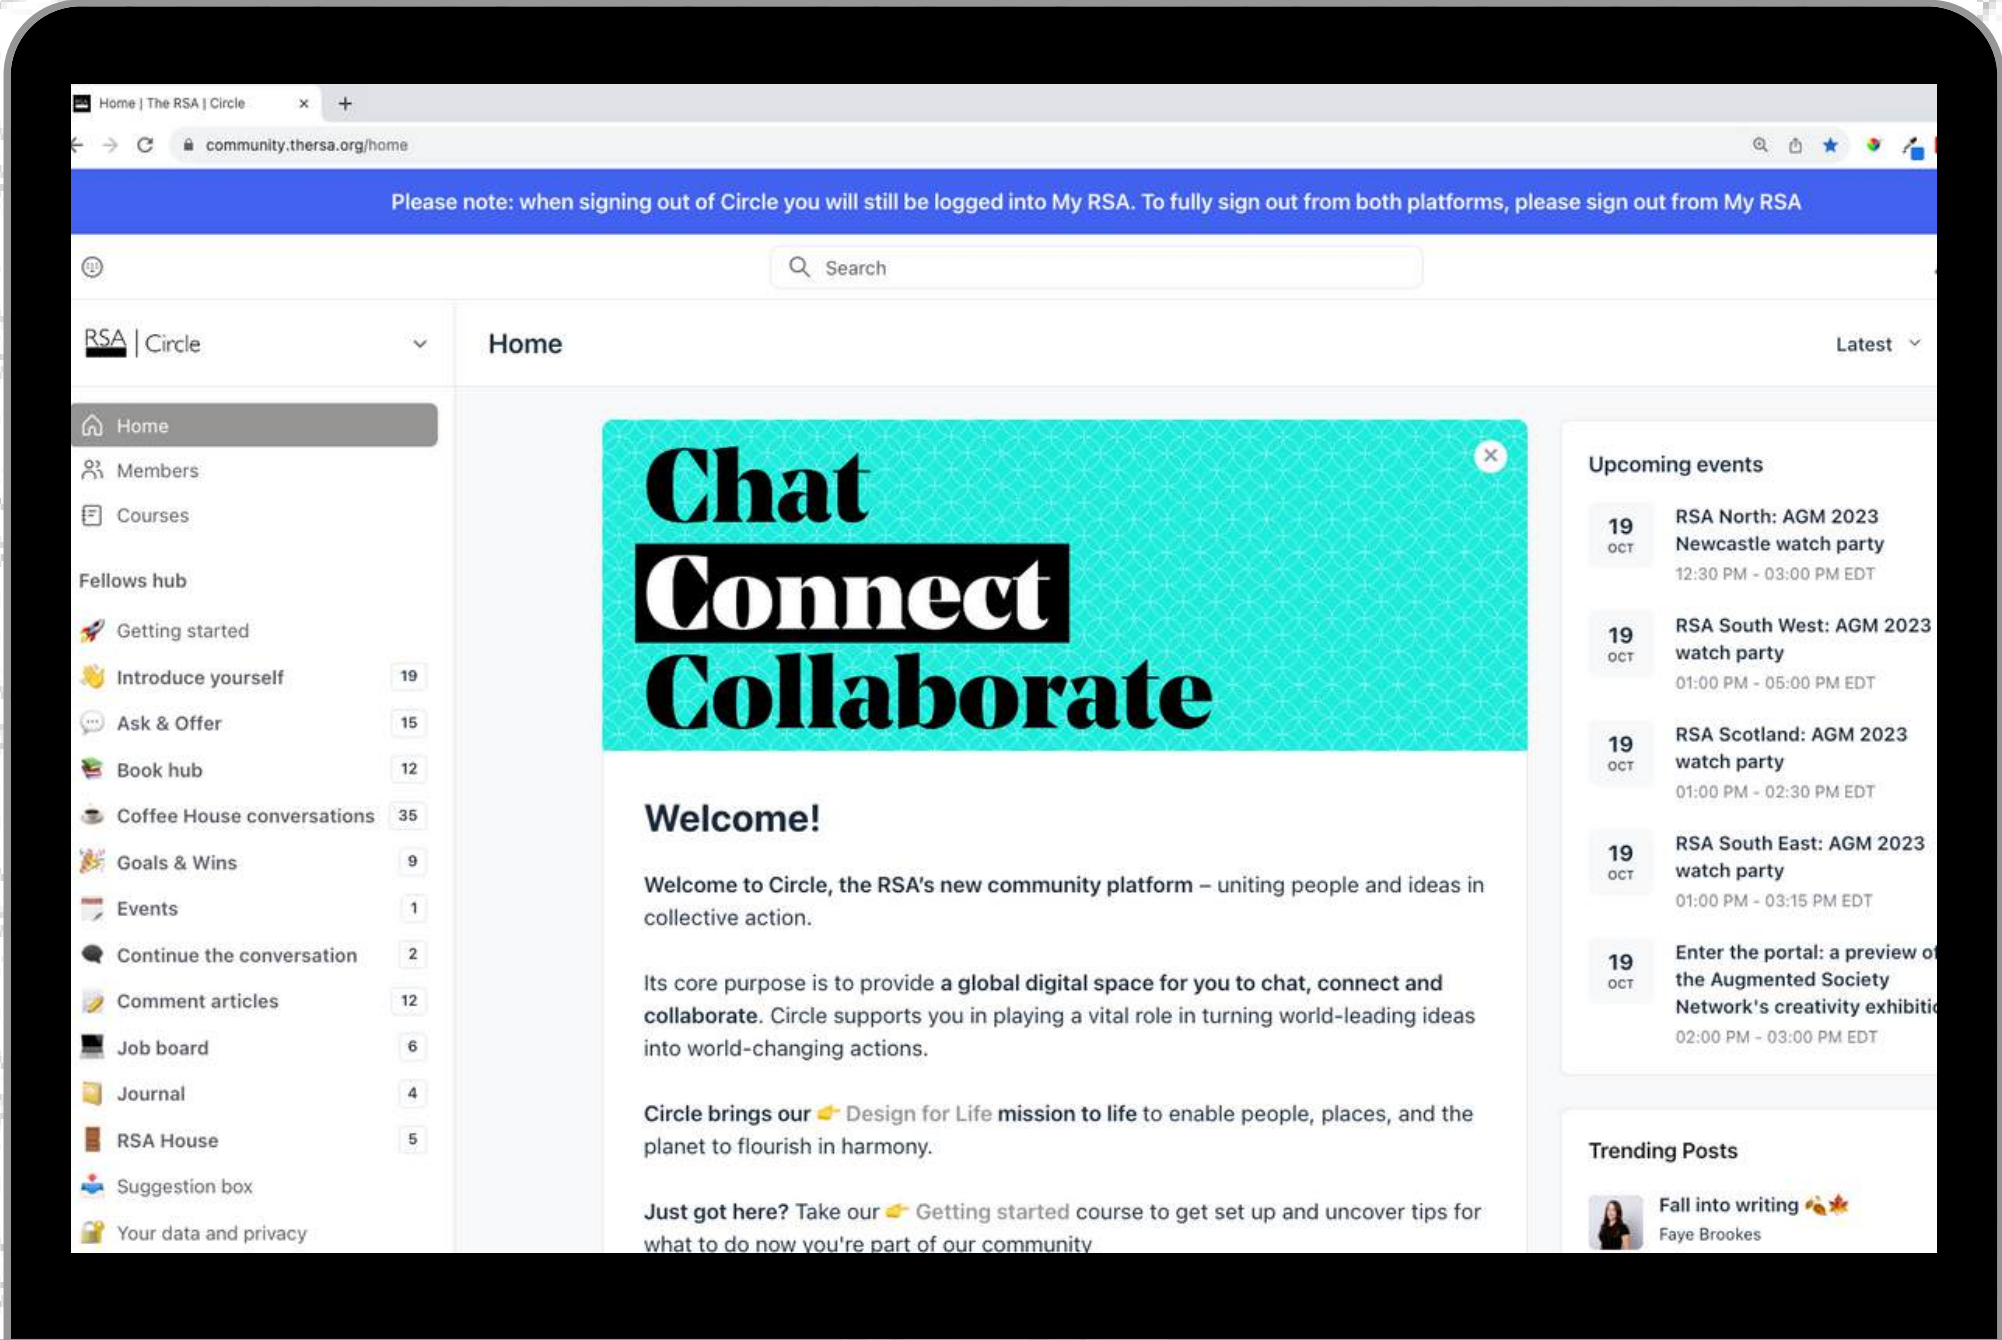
Home | The RSA | Circle ×

community.thersa.org/home

Please note: when signing out of Circle you will still be logged into My RSA. To fully sign out from both platforms, please sign out from My RSA

Search

RSA | Circle

Home

Latest

Home
Members
Courses

Fellows hub

Getting started
Introduce yourself 19
Ask & Offer 15
Book hub 12
Coffee House conversations 35
Goals & Wins 9
Events 1
Continue the conversation 2
Comment articles 12
Job board 6
Journal 4
RSA House 5
Suggestion box
Your data and privacy

Chat
Connect
Collaborate

Welcome!

Welcome to Circle, the RSA's new community platform – uniting people and ideas in collective action.

Its core purpose is to provide a global digital space for you to chat, connect and collaborate. Circle supports you in playing a vital role in turning world-leading ideas into world-changing actions.

Circle brings our Design for Life mission to life to enable people, places, and the planet to flourish in harmony.

Just got here? Take our Getting started course to get set up and uncover tips for what to do now you're part of our community

Upcoming events

19 OCT
RSA North: AGM 2023 Newcastle watch party
12:30 PM - 03:00 PM EDT

19 OCT
RSA South West: AGM 2023 watch party
01:00 PM - 05:00 PM EDT

19 OCT
RSA Scotland: AGM 2023 watch party
01:00 PM - 02:30 PM EDT

19 OCT
RSA South East: AGM 2023 watch party
01:00 PM - 03:15 PM EDT

19 OCT
Enter the portal: a preview of the Augmented Society Network's creativity exhibiti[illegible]
02:00 PM - 03:00 PM EDT

Trending Posts

Fall into writing
Faye Brookes